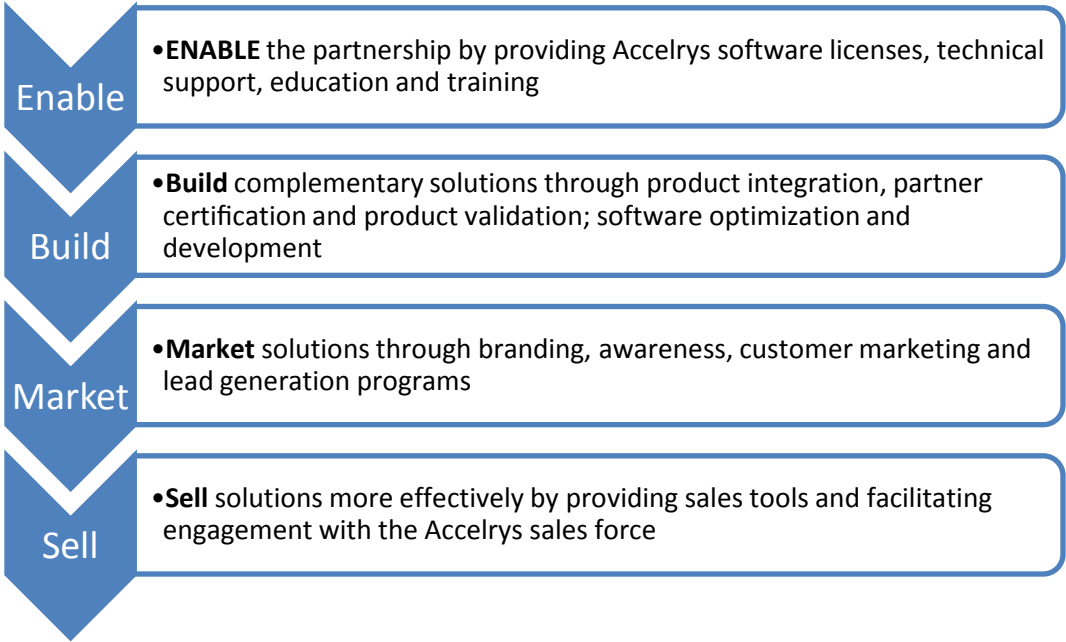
Enable

•ENABLE the partnership by providing Accelrys software licenses, technical support, education and training

Build

•Build complementary solutions through product integration, partner certification and product validation; software optimization and development

Market

•Market solutions through branding, awareness, customer marketing and lead generation programs

Sell

•Sell solutions more effectively by providing sales tools and facilitating engagement with the Accelrys sales force